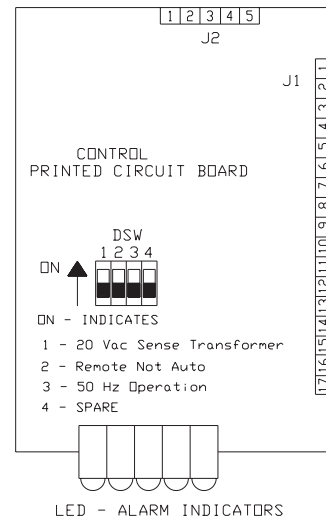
1 2 3 4 5
J2

J1

1 2 3 4 5 6 7 8 9 10 11 12 13 14 15 16 17

CONTROL
PRINTED CIRCUIT BOARD

DSW
1 2 3 4

ON

ON - INDICATES

1 - 20 Vac Sense Transformer
2 - Remote Not Auto
3 - 50 Hz Operation
4 - SPARE

LED - ALARM INDICATORS